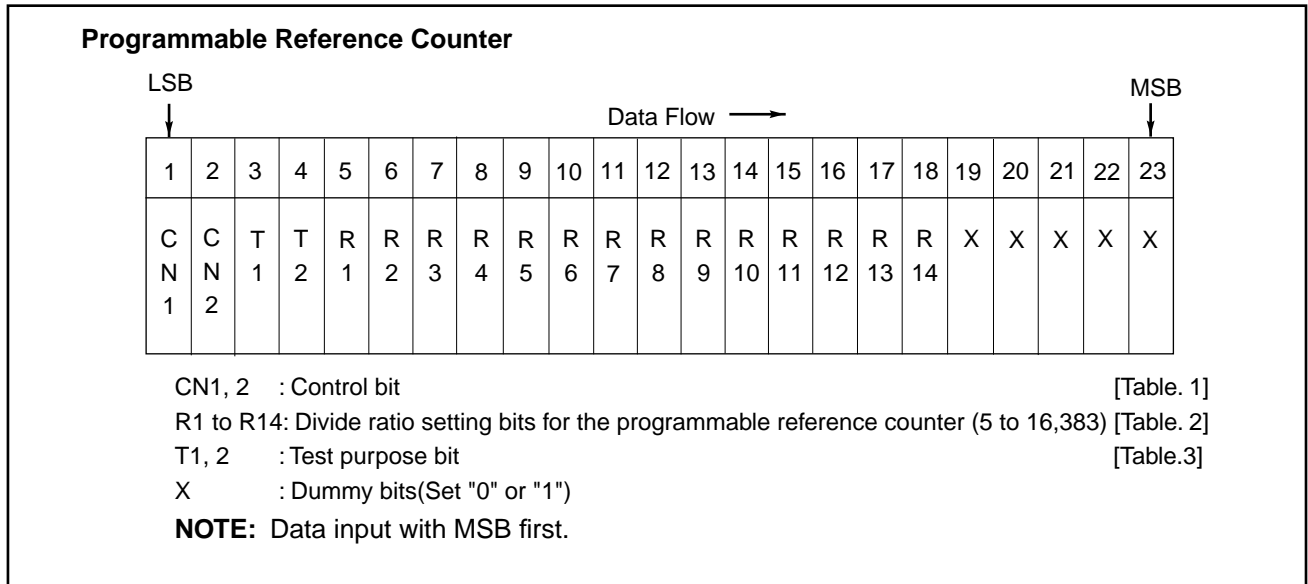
**Programmable Reference Counter**

LSB

MSB

Data Flow

| 1 | 2 | 3 | 4 | 5 | 6 | 7 | 8 | 9 | 10 | 11 | 12 | 13 | 14 | 15 | 16 | 17 | 18 | 19 | 20 | 21 | 22 | 23 |
|---|---|---|---|---|---|---|---|---|---|---|---|---|---|---|---|---|---|---|---|---|---|---|
| CN1 | CN2 | T1 | T2 | R1 | R2 | R3 | R4 | R5 | R6 | R7 | R8 | R9 | R10 | R11 | R12 | R13 | R14 | X | X | X | X | X |

CN1, 2 : Control bit [Table. 1]

R1 to R14: Divide ratio setting bits for the programmable reference counter (5 to 16,383) [Table. 2]

T1, 2 : Test purpose bit [Table.3]

X : Dummy bits(Set "0" or "1")

**NOTE:** Data input with MSB first.